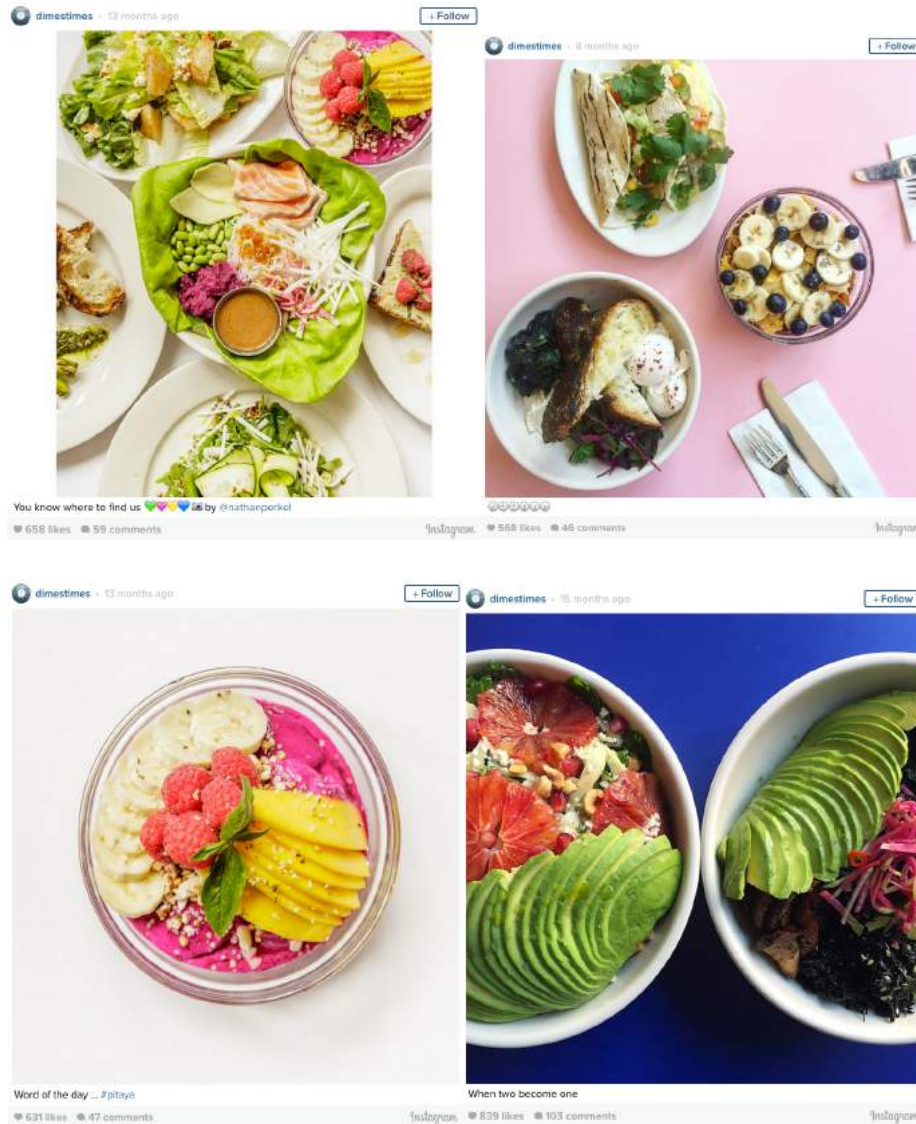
dimestimes · 13 months ago
+ Follow

You know where to find us 💚💜💛💙 by @nathanperkel
658 likes 59 comments
Instagram

dimestimes · 9 months ago
+ Follow

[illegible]
568 likes 46 comments
Instagram

dimestimes · 13 months ago
+ Follow

Word of the day ... #pitaya
631 likes 47 comments
Instagram

dimestimes · 15 months ago
+ Follow

When two become one
839 likes 103 comments
Instagram